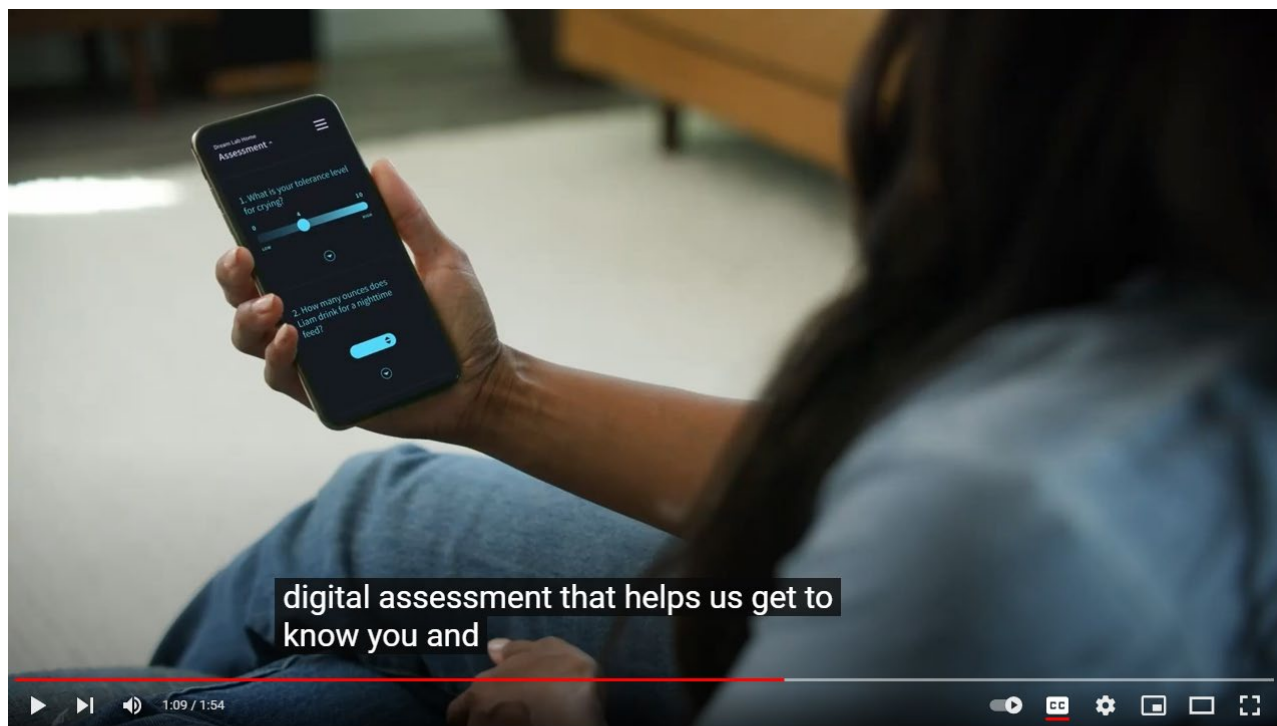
Dream Lab Home
Assessment

1. What is your tolerance level for crying?
0
5
10
LOW
HIGH

2. How many ounces does Liam drink for a nighttime feed?

digital assessment that helps us get to know you and

1:09 / 1:54